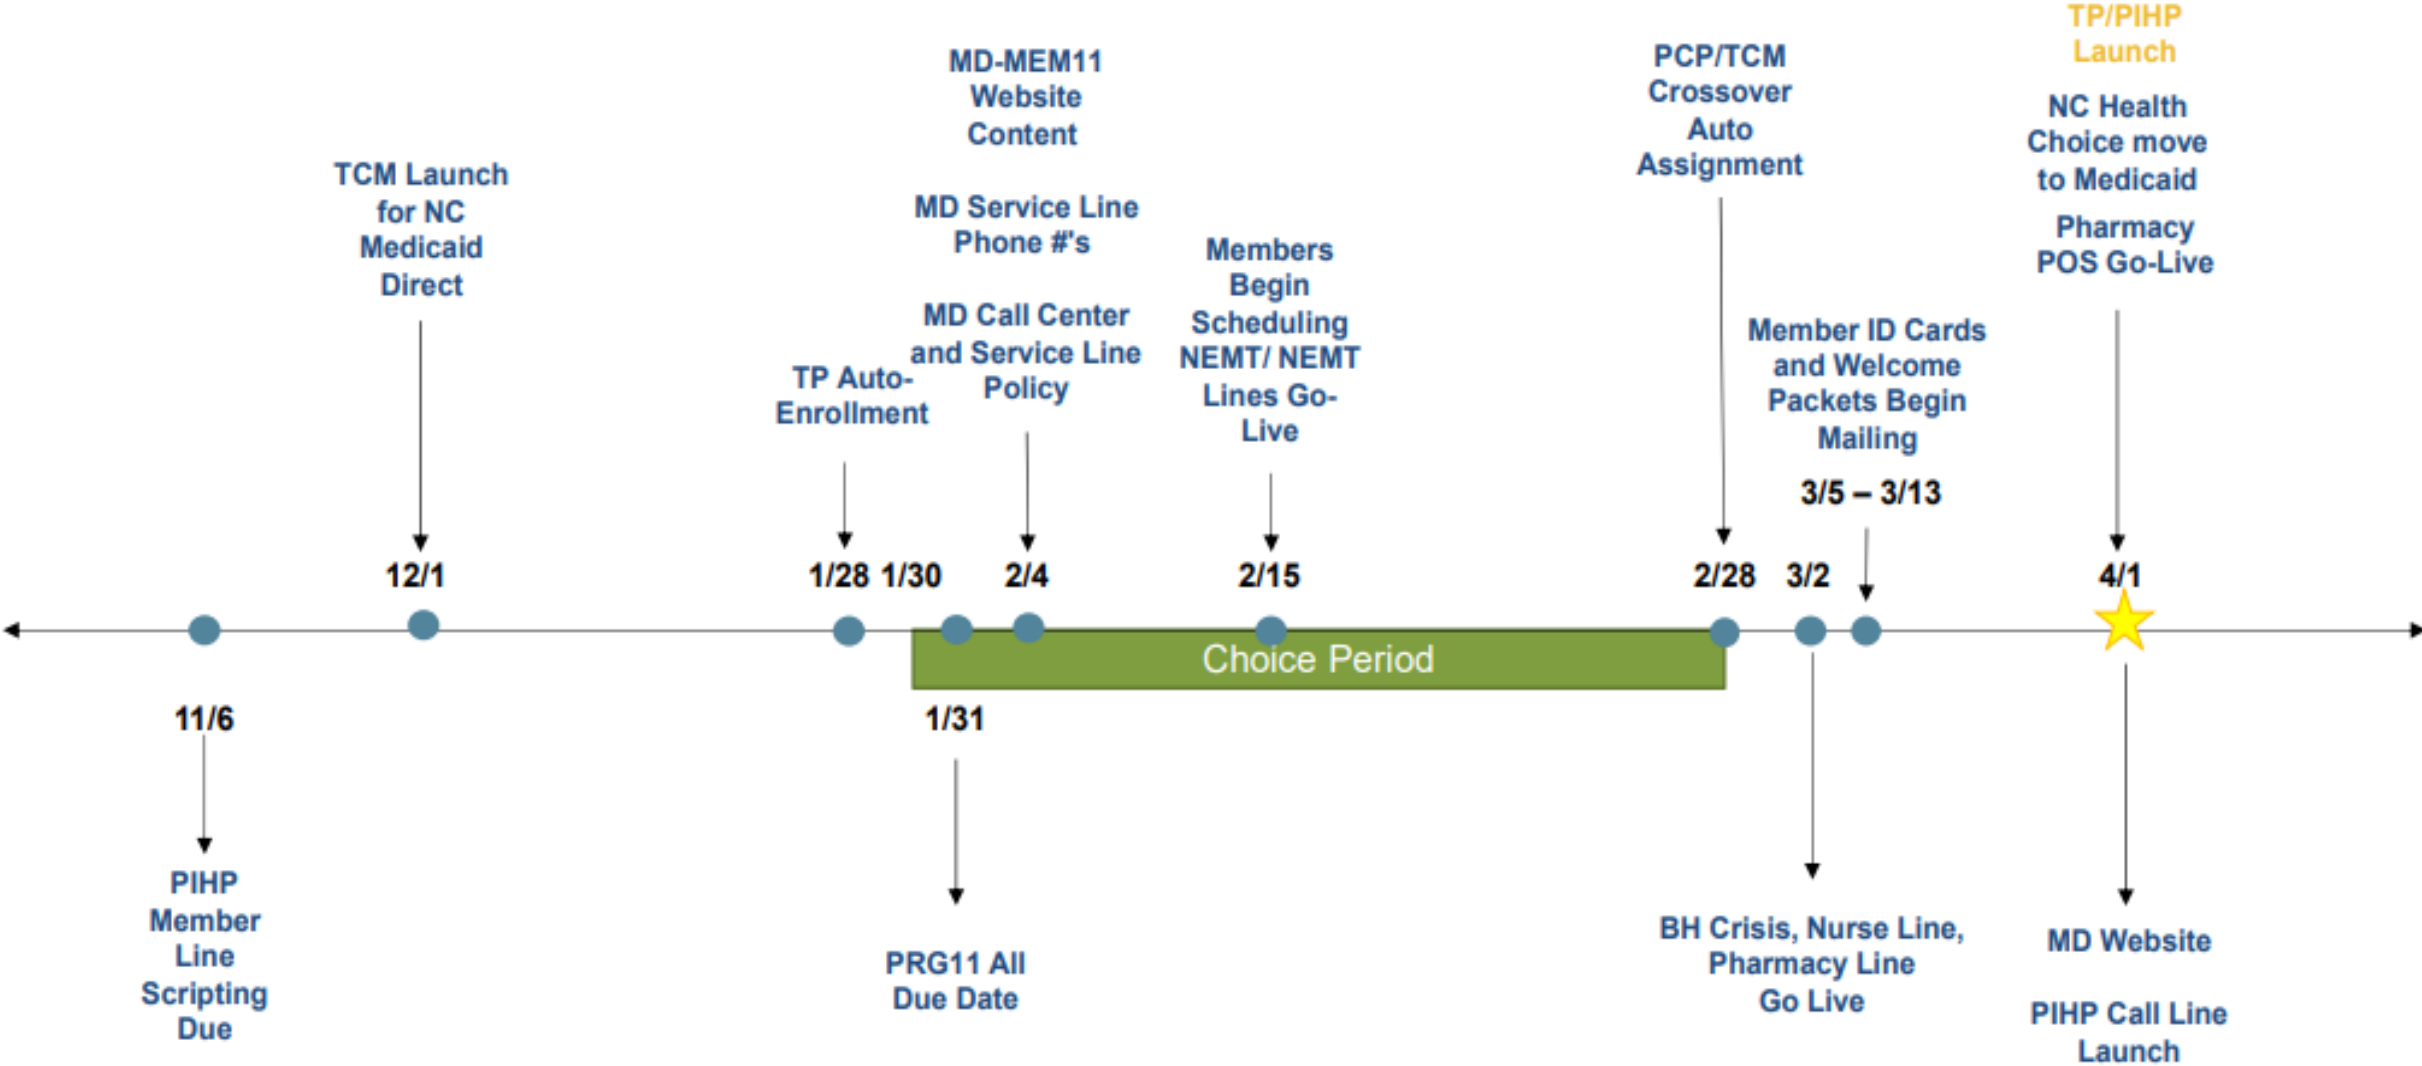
TCM Launch for NC Medicaid Direct

12/1

TP Auto-Enrollment

1/28 1/30

MD-MEM11 Website Content

MD Service Line Phone #'s

MD Call Center and Service Line Policy

2/4

Members Begin Scheduling NEMT/ NEMT Lines Go-Live

2/15

PCP/TCM Crossover Auto Assignment

2/28

3/2

Member ID Cards and Welcome Packets Begin Mailing

3/5 – 3/13

TP/PIHP Launch

NC Health Choice move to Medicaid

Pharmacy POS Go-Live

4/1

Choice Period

11/6

PIHP Member Line Scripting Due

1/31

PRG11 All Due Date

BH Crisis, Nurse Line, Pharmacy Line Go Live

MD Website

PIHP Call Line Launch